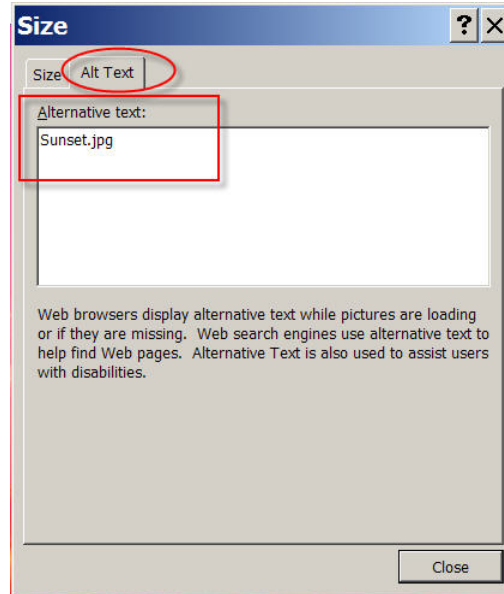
Size

?

Size

Alt Text

Alternative text:

Sunset.jpg

Web browsers display alternative text while pictures are loading or if they are missing. Web search engines use alternative text to help find Web pages. Alternative Text is also used to assist users with disabilities.

Close